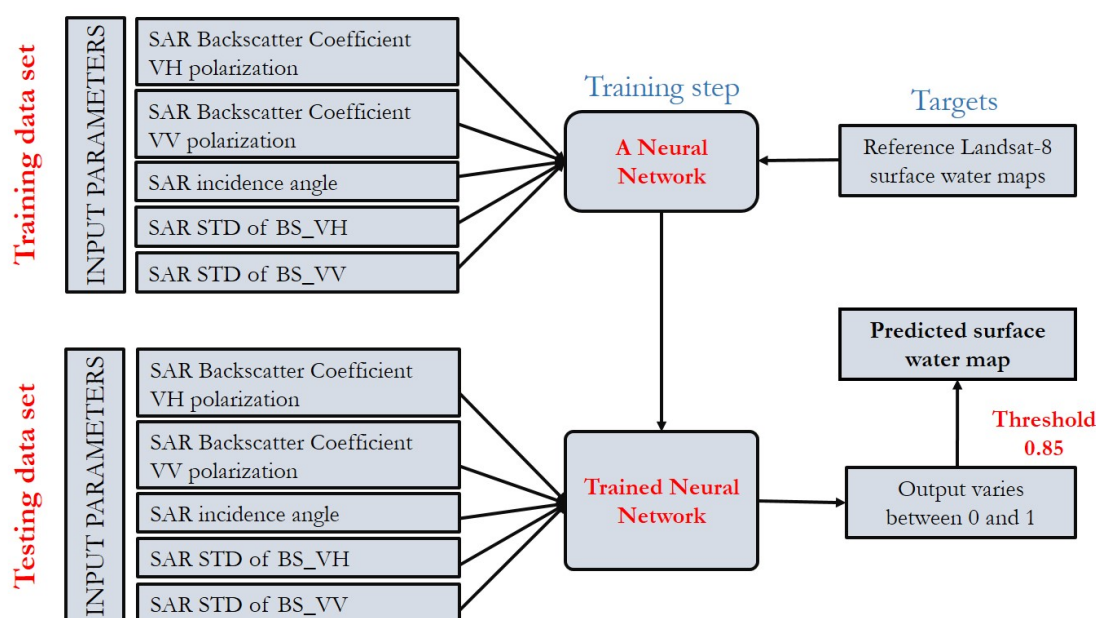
Training data set

INPUT PARAMETERS

SAR Backscatter Coefficient VH polarization

SAR Backscatter Coefficient VV polarization

SAR incidence angle

SAR STD of BS_VH

SAR STD of BS_VV

Training step

A Neural Network

Targets

Reference Landsat-8 surface water maps

Testing data set

INPUT PARAMETERS

SAR Backscatter Coefficient VH polarization

SAR Backscatter Coefficient VV polarization

SAR incidence angle

SAR STD of BS_VH

SAR STD of BS_VV

Trained Neural Network

Predicted surface water map

Threshold 0.85

Output varies between 0 and 1